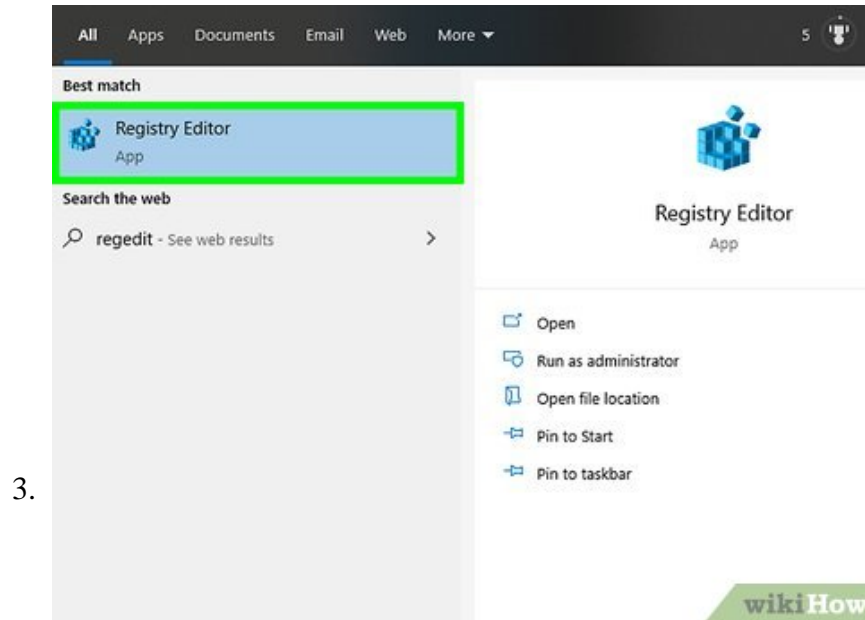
All Apps Documents Email Web More ▾ 5

Best match

Registry Editor
App

Search the web

regedit - See web results >

Registry Editor
App

Open
Run as administrator
Open file location
Pin to Start
Pin to taskbar

3.

wikiHow